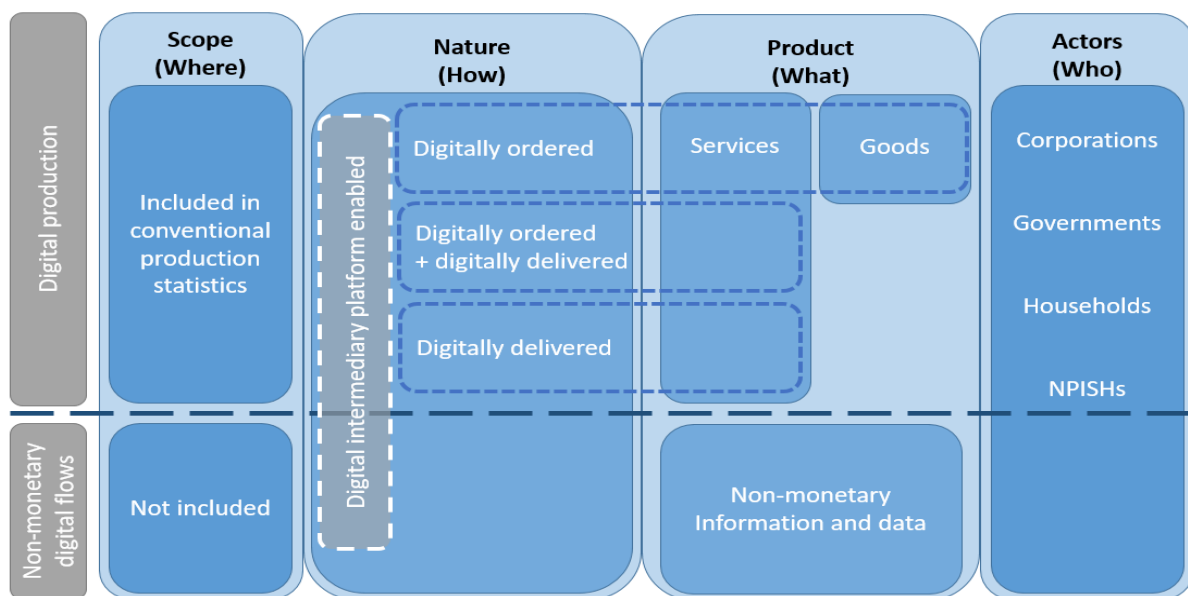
Digital production

Non-monetary digital flows

Scope (Where)

Included in conventional production statistics

Not included

Nature (How)

Digital intermediary platform enabled

Digitally ordered

Digitally ordered + digitally delivered

Digitally delivered

Product (What)

Services

Goods

Non-monetary Information and data

Actors (Who)

Corporations

Governments

Households

NPISHs